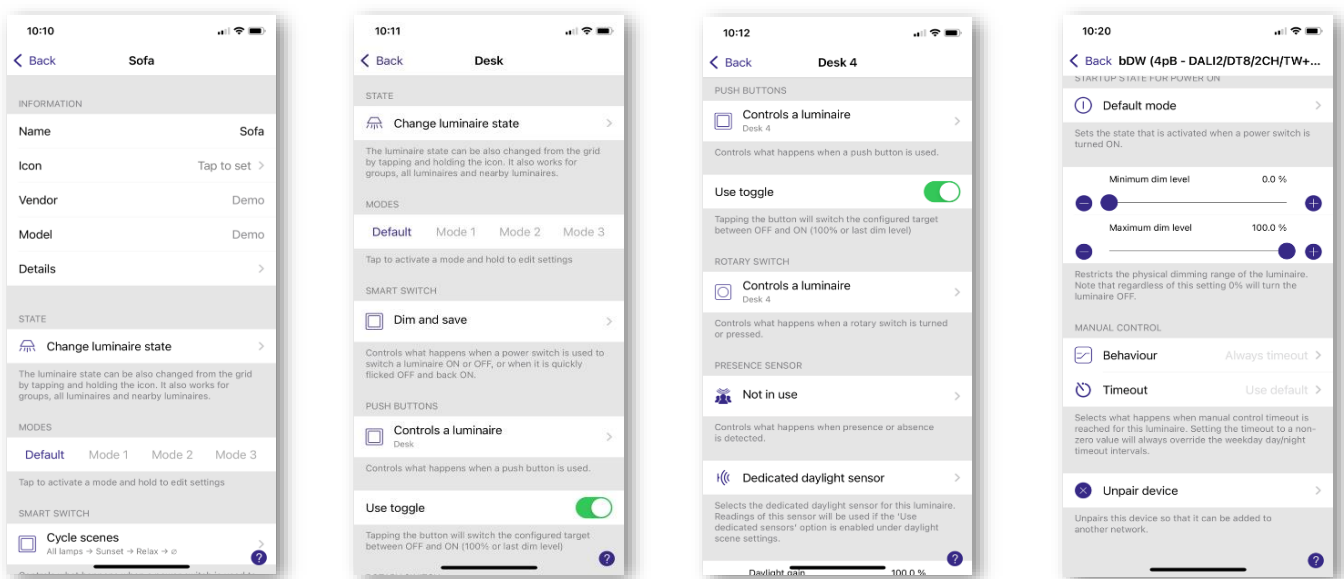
10:10

Back Sofa

INFORMATION

Name Sofa

Icon Tap to set

Vendor Demo

Model Demo

Details

STATE

Change luminaire state

The luminaire state can be also changed from the grid by tapping and holding the icon. It also works for groups, all luminaires and nearby luminaires.

MODES

Default Mode 1 Mode 2 Mode 3

Tap to activate a mode and hold to edit settings

SMART SWITCH

Cycle scenes
All lamps → Sunset → Relax → ⌀

10:11

Back Desk

STATE

Change luminaire state

The luminaire state can be also changed from the grid by tapping and holding the icon. It also works for groups, all luminaires and nearby luminaires.

MODES

Default Mode 1 Mode 2 Mode 3

Tap to activate a mode and hold to edit settings

SMART SWITCH

Dim and save

Controls what happens when a power switch is used to switch a luminaire ON or OFF, or when it is quickly flicked OFF and back ON.

PUSH BUTTONS

Controls a luminaire
Desk

Controls what happens when a push button is used.

Use toggle

Tapping the button will switch the configured target between OFF and ON (100% or last dim level)

10:12

Back Desk 4

PUSH BUTTONS

Controls a luminaire
Desk 4

Controls what happens when a push button is used.

Use toggle

Tapping the button will switch the configured target between OFF and ON (100% or last dim level)

ROTARY SWITCH

Controls a luminaire
Desk 4

Controls what happens when a rotary switch is turned or pressed.

PRESENCE SENSOR

Not in use

Controls what happens when presence or absence is detected.

Dedicated daylight sensor

Selects the dedicated daylight sensor for this luminaire. Readings of this sensor will be used if the 'Use dedicated sensors' option is enabled under daylight scene settings.

Daylight gain 100.0 %

10:20

Back bDW (4pB - DALI2/DT8/2CH/TW+...

STARTUP STATE FOR POWER ON

Default mode

Sets the state that is activated when a power switch is turned ON.

Minimum dim level 0.0 %

Maximum dim level 100.0 %

Restricts the physical dimming range of the luminaire. Note that regardless of this setting 0% will turn the luminaire OFF.

MANUAL CONTROL

Behaviour Always timeout

Timeout Use default

Selects what happens when manual control timeout is reached for this luminaire. Setting the timeout to a non-zero value will always override the weekday day/night timeout intervals.

Unpair device

Unpairs this device so that it can be added to another network.